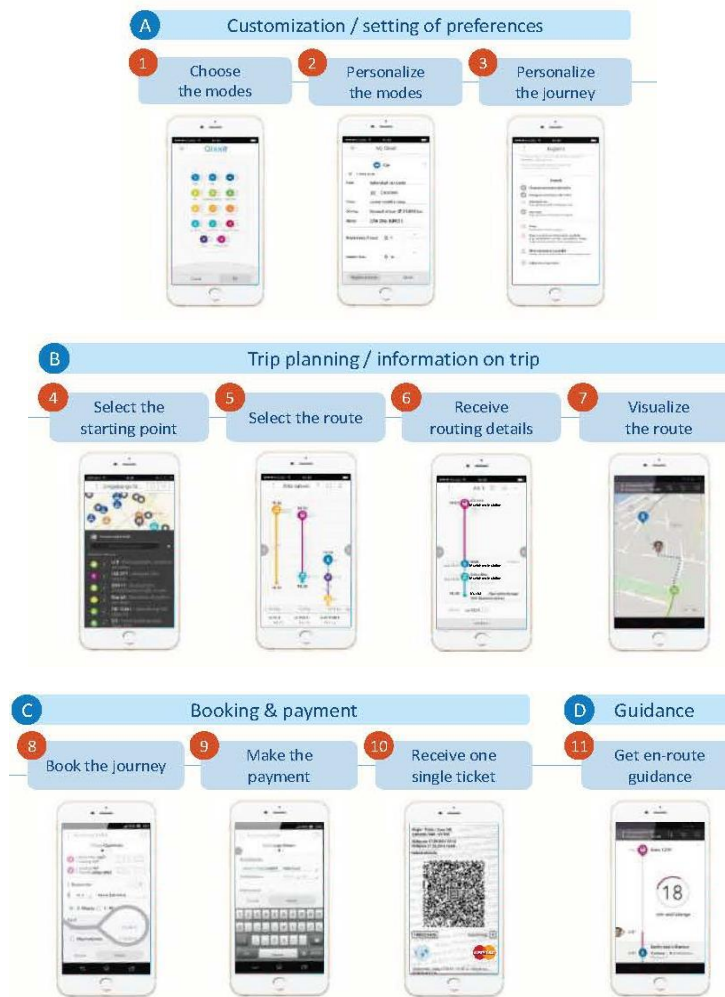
A Customization / setting of preferences

1 Choose the modes

2 Personalize the modes

3 Personalize the journey

B Trip planning / information on trip

4 Select the starting point

5 Select the route

6 Receive routing details

7 Visualize the route

C Booking & payment

8 Book the journey

9 Make the payment

10 Receive one single ticket

D Guidance

11 Get en-route guidance

18